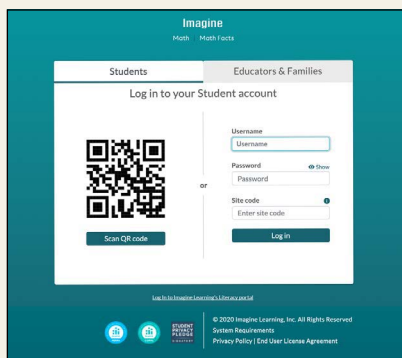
Imagine
Math Math Facts

Students
Educators & Families

Log in to your Student account

Scan QR code

or

Username
Username

Password
Show
Password

Site code
Enter site code

Log in

Log In to Imagine Learning's Literacy portal

STUDENT PRIVACY PLEDGE SIGNATORY

© 2020 Imagine Learning, Inc. All Rights Reserved
System Requirements
Privacy Policy | End User License Agreement